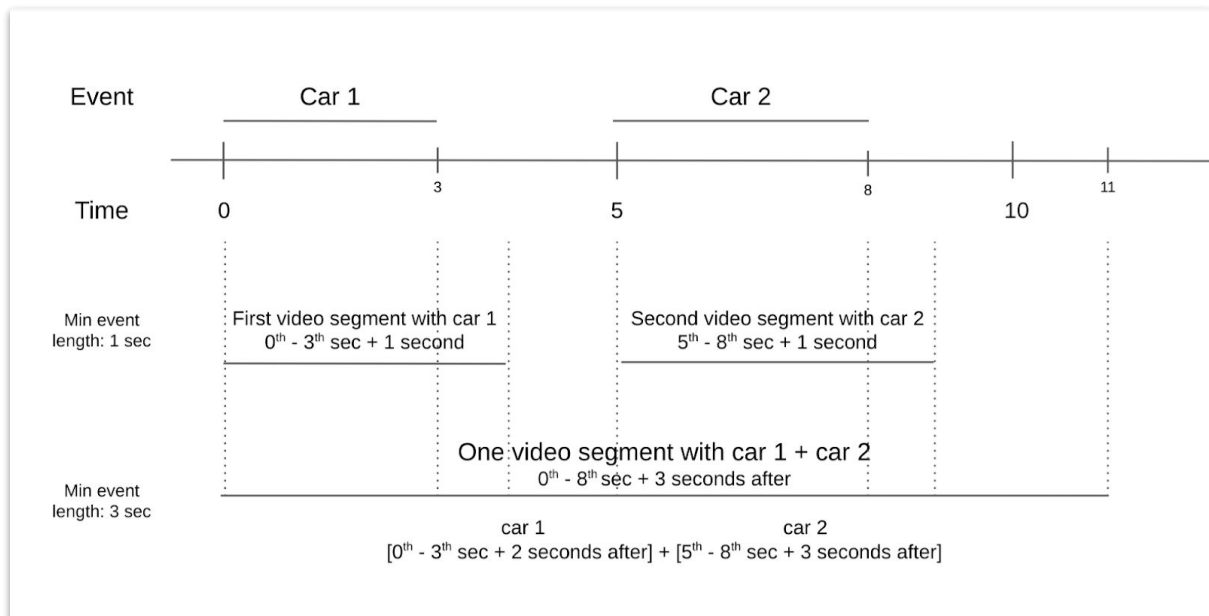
Event

Car 1

Car 2

3

8

11

Time

0

5

10

Min event length: 1 sec

First video segment with car 1
$0^{th}$ - $3^{th}$ sec + 1 second

Second video segment with car 2
$5^{th}$ - $8^{th}$ sec + 1 second

One video segment with car 1 + car 2
$0^{th}$ - $8^{th}$ sec + 3 seconds after

Min event length: 3 sec

car 1

car 2

[$0^{th}$ - $3^{th}$ sec + 2 seconds after] + [$5^{th}$ - $8^{th}$ sec + 3 seconds after]